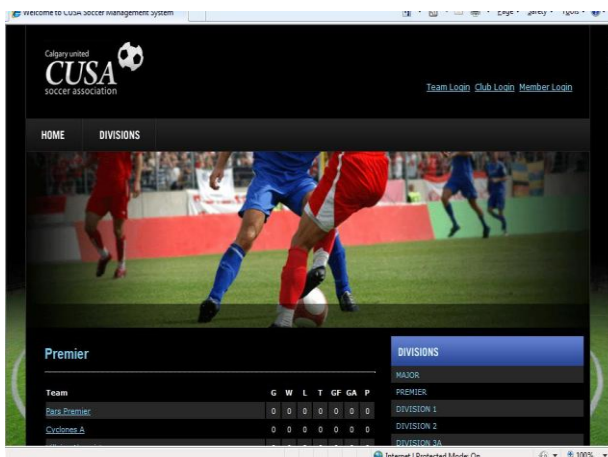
Welcome to CUSA Soccer Management System

Page ▾ Safety ▾ Tools ▾

Calgary united
CUSA
soccer association

Team Login Club Login Member Login

HOME DIVISIONS

Premier

| Team | G | W | L | T | GF | GA | P |
|---|---|---|---|---|---|---|---|
| Pars Premier | 0 | 0 | 0 | 0 | 0 | 0 | 0 |
| Cyclones A | 0 | 0 | 0 | 0 | 0 | 0 | 0 |
| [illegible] | 0 | 0 | 0 | 0 | 0 | 0 | 0 |

DIVISIONS
MAJOR
PREMIER
DIVISION 1
DIVISION 2
DIVISION 3A

Internet | Protected Mode: On
100%